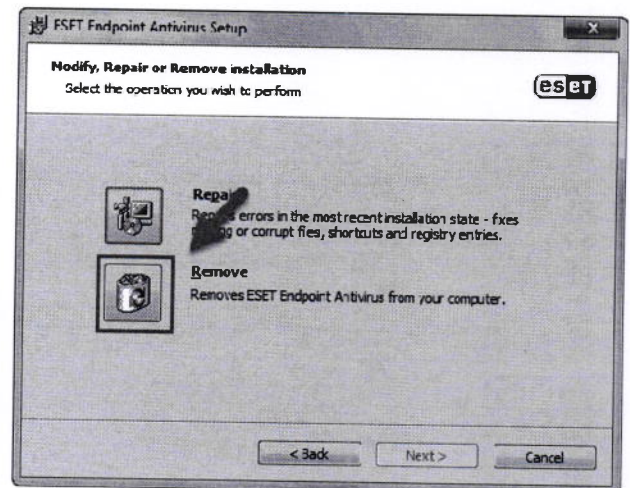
ESET Endpoint Antivirus Setup

Modify, Repair or Remove installation

Select the operation you wish to perform

eset

Repa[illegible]

Re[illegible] errors in the most recent installation state - fixes m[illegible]g or corrupt files, shortcuts and registry entries.

Remove

Removes ESET Endpoint Antivirus from your computer.

< Back

Next >

Cancel